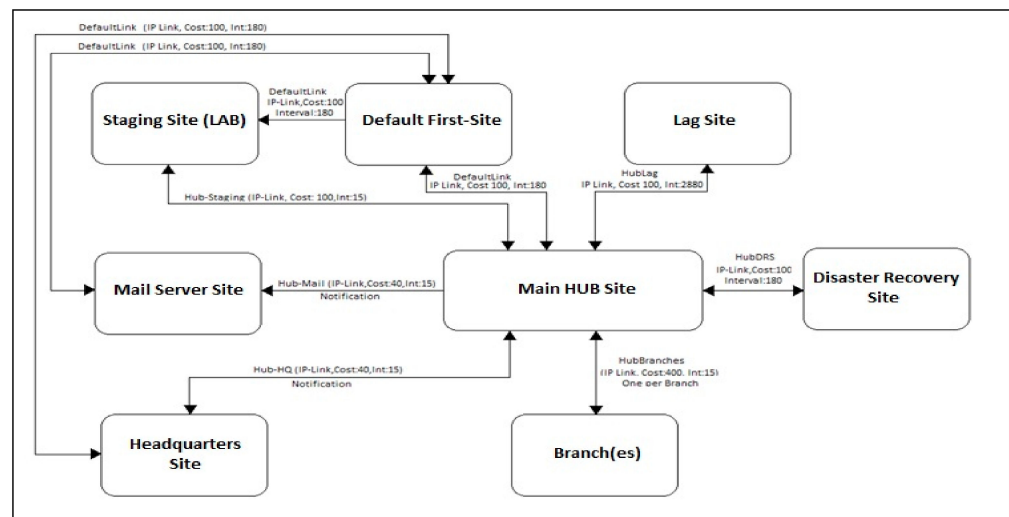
DefaultLink (IP Link, Cost:100, Int:180)

DefaultLink (IP Link, Cost:100, Int:180)

DefaultLink IP-Link,Cost:100 Interval:180

Staging Site (LAB)

Default First-Site

Lag Site

DefaultLink IP Link, Cost 100, Int:180

HubLag IP Link, Cost 100, Int:2880

Hub-Staging (IP-Link, Cost: 100,Int:15)

HubDRS IP-Link,Cost:100 Interval:180

Mail Server Site

Hub-Mail (IP-Link,Cost:40,Int:15) Notification

Main HUB Site

Disaster Recovery Site

HubBranches (IP Link. Cost:400. Int:15) One per Branch

Hub-HQ (IP-Link,Cost:40,Int:15) Notification

Headquarters Site

Branch(es)